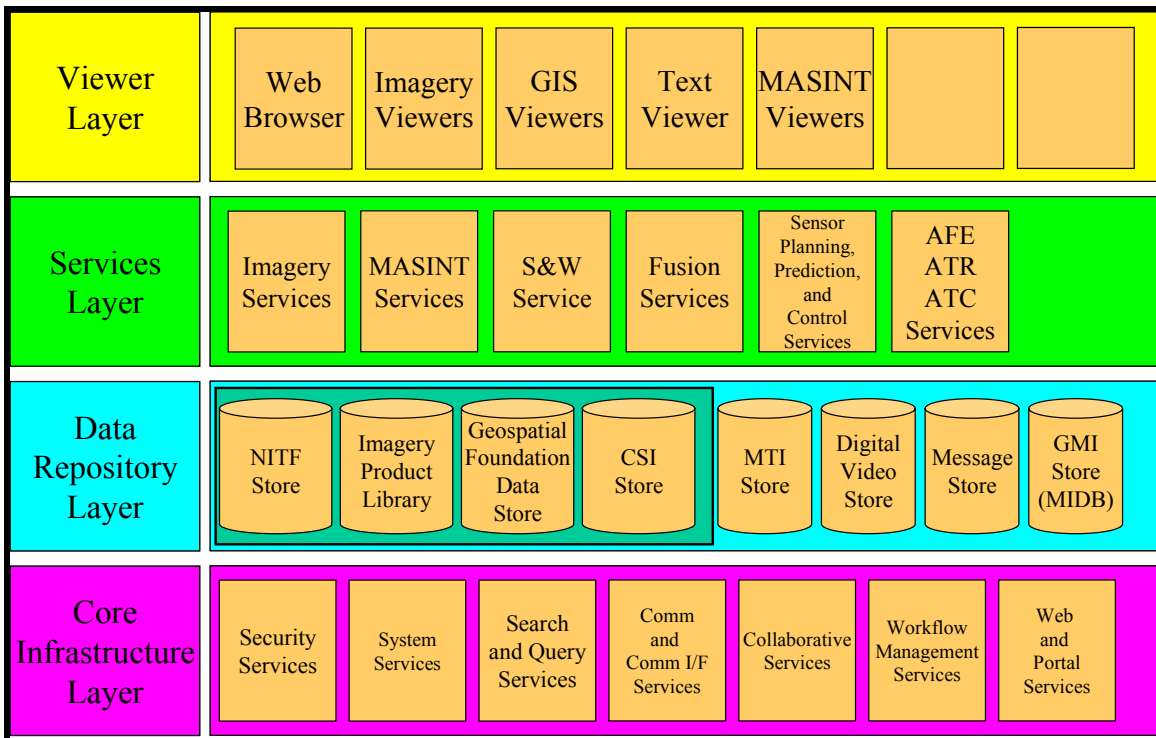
Viewer Layer

Web Browser

Imagery Viewers

GIS Viewers

Text Viewer

MASINT Viewers

Services Layer

Imagery Services

MASINT Services

S&W Service

Fusion Services

Sensor Planning, Prediction, and Control Services

AFE ATR ATC Services

Data Repository Layer

NITF Store

Imagery Product Library

Geospatial Foundation Data Store

CSI Store

MTI Store

Digital Video Store

Message Store

GMI Store (MIDB)

Core Infrastructure Layer

Security Services

System Services

Search and Query Services

Comm and Comm I/F Services

Collaborative Services

Workflow Management Services

Web and Portal Services